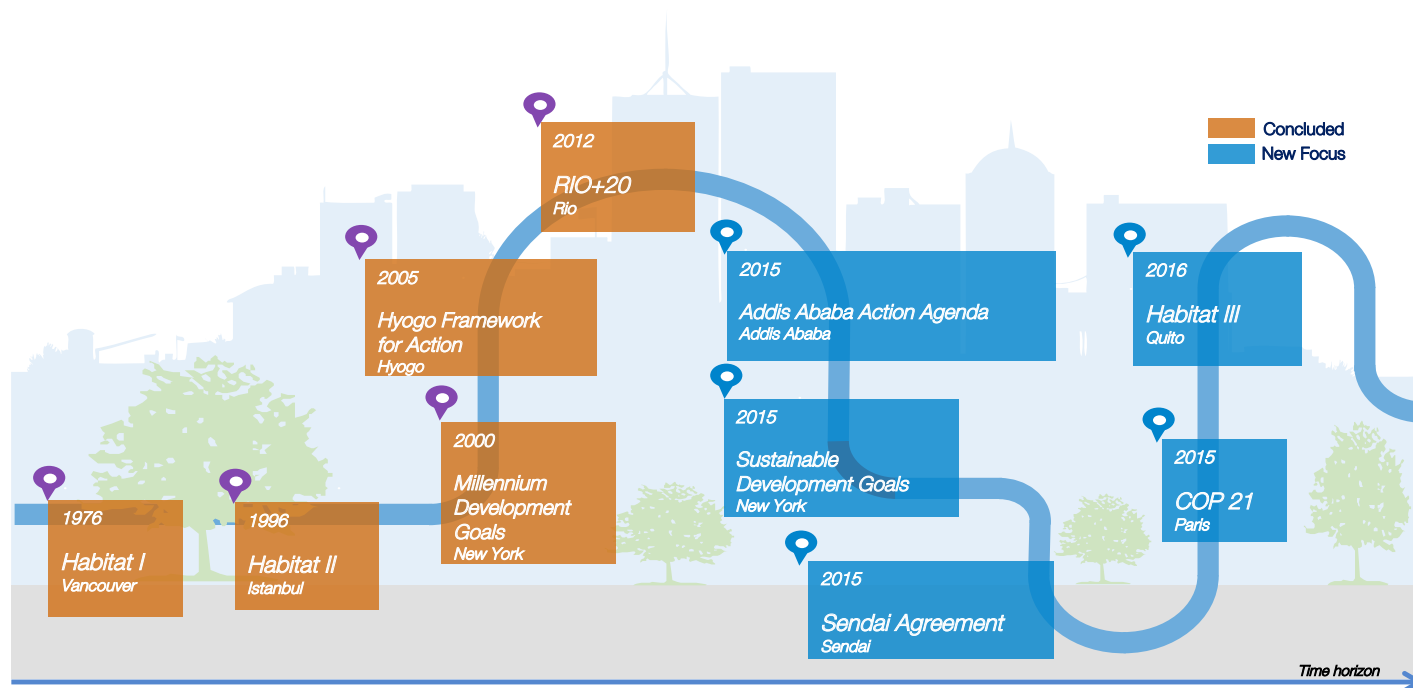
Concluded
New Focus

1976
Habitat I
Vancouver

1996
Habitat II
Istanbul

2000
Millennium Development Goals
New York

2005
Hyogo Framework for Action
Hyogo

2012
RIO+20
Rio

2015
Addis Ababa Action Agenda
Addis Ababa

2015
Sustainable Development Goals
New York

2015
Sendai Agreement
Sendai

2016
Habitat III
Quito

2015
COP 21
Paris

Time horizon